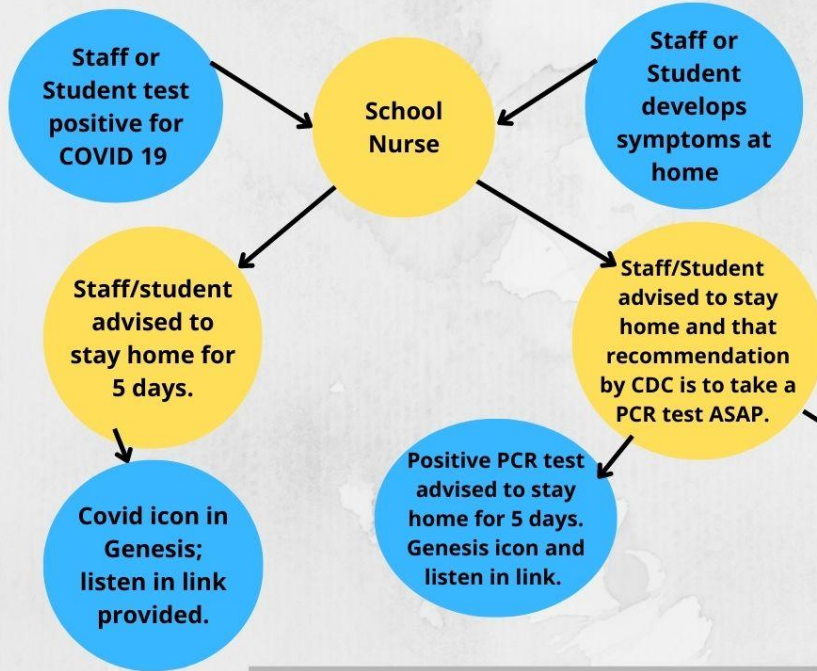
Staff or Student test positive for COVID 19

School Nurse

Staff or Student develops symptoms at home

Staff/student advised to stay home for 5 days.

Staff/Student advised to stay home and that recommendation by CDC is to take a PCR test ASAP.

Covid icon in Genesis; listen in link provided.

Positive PCR test advised to stay home for 5 days. Genesis icon and listen in link.